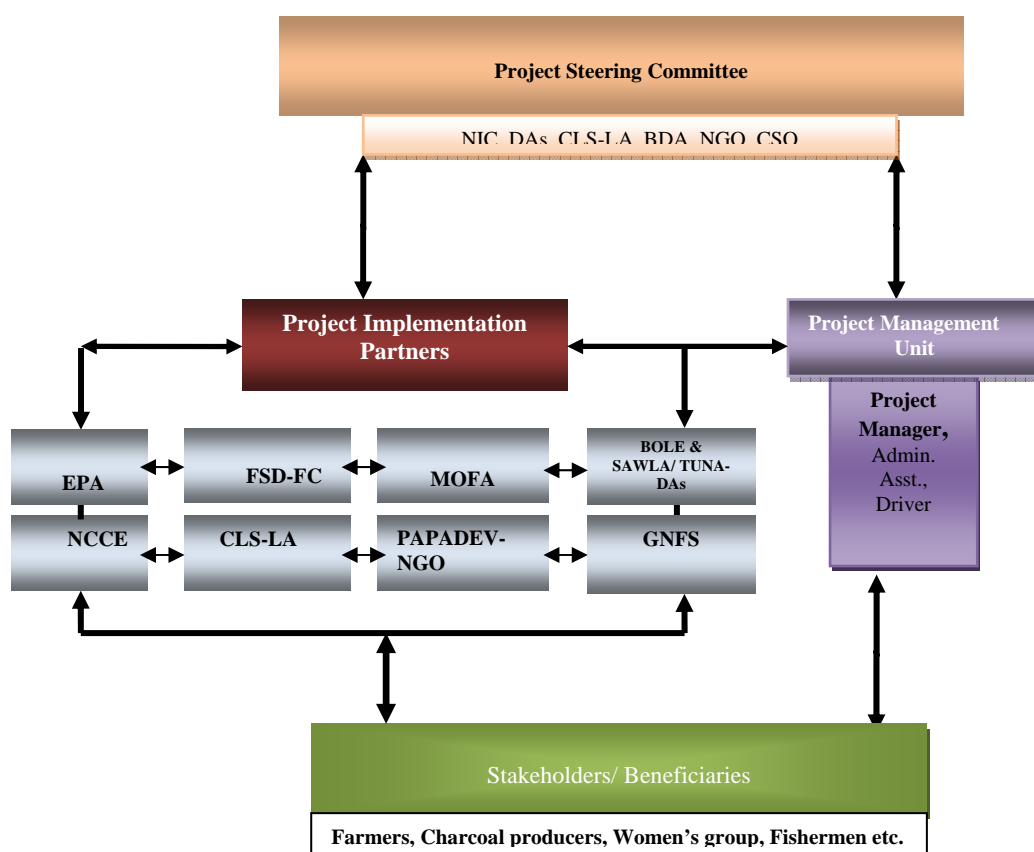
Project Steering Committee

NIC, DAs, CLS-LA, BDA, NGO, CSO

Project Implementation Partners

Project Management Unit

Project Manager, Admin. Asst., Driver

EPA

FSD-FC

MOFA

BOLE & SAWLA/ TUNA-DAs

NCCE

CLS-LA

PAPADEV-NGO

GNFS

Stakeholders/ Beneficiaries

Farmers, Charcoal producers, Women's group, Fishermen etc.